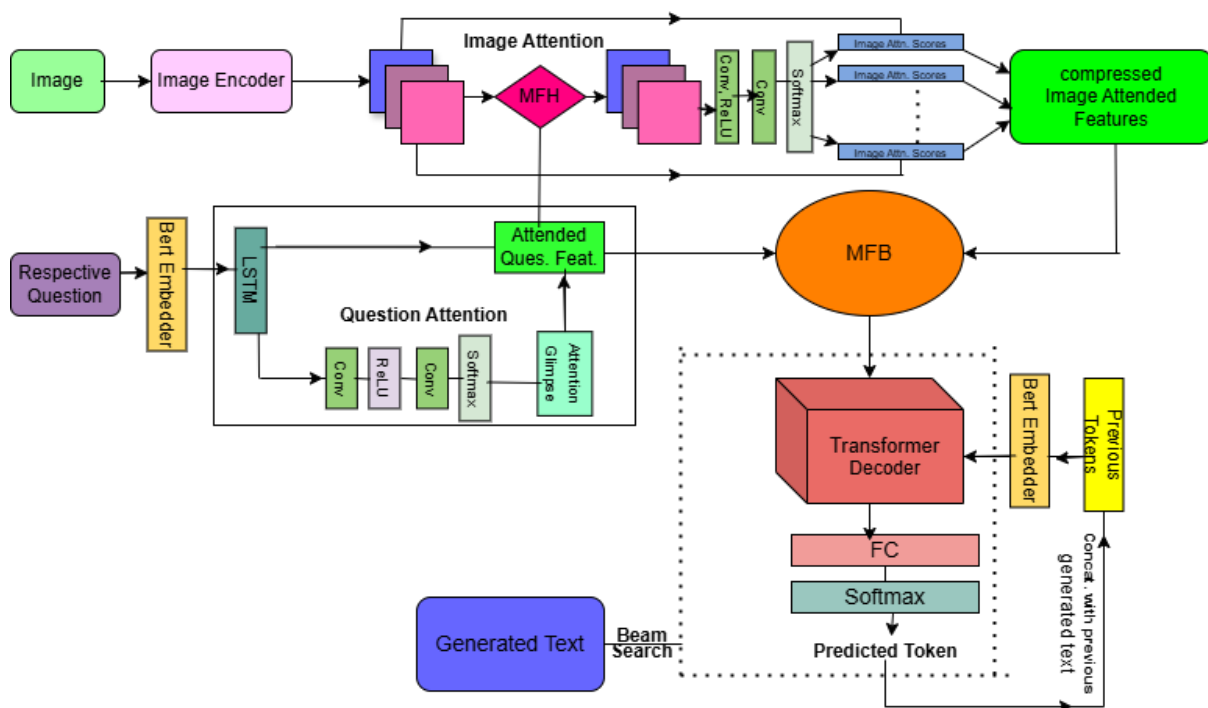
Image

Image Encoder

Image Attention

MFH

Conv, ReLU

Conv

Softmax

Image Attn. Scores

Image Attn. Scores

Image Attn. Scores

compressed Image Attended Features

Respective Question

Bert Embedder

LSTM

Attended Ques. Feat.

MFB

Question Attention

Conv

ReLU

Conv

Softmax

Attention Glimpse

Transformer Decoder

Bert Embedder

Previous Tokens

FC

Softmax

Predicted Token

Concat. with previous generated text

Generated Text

Beam Search